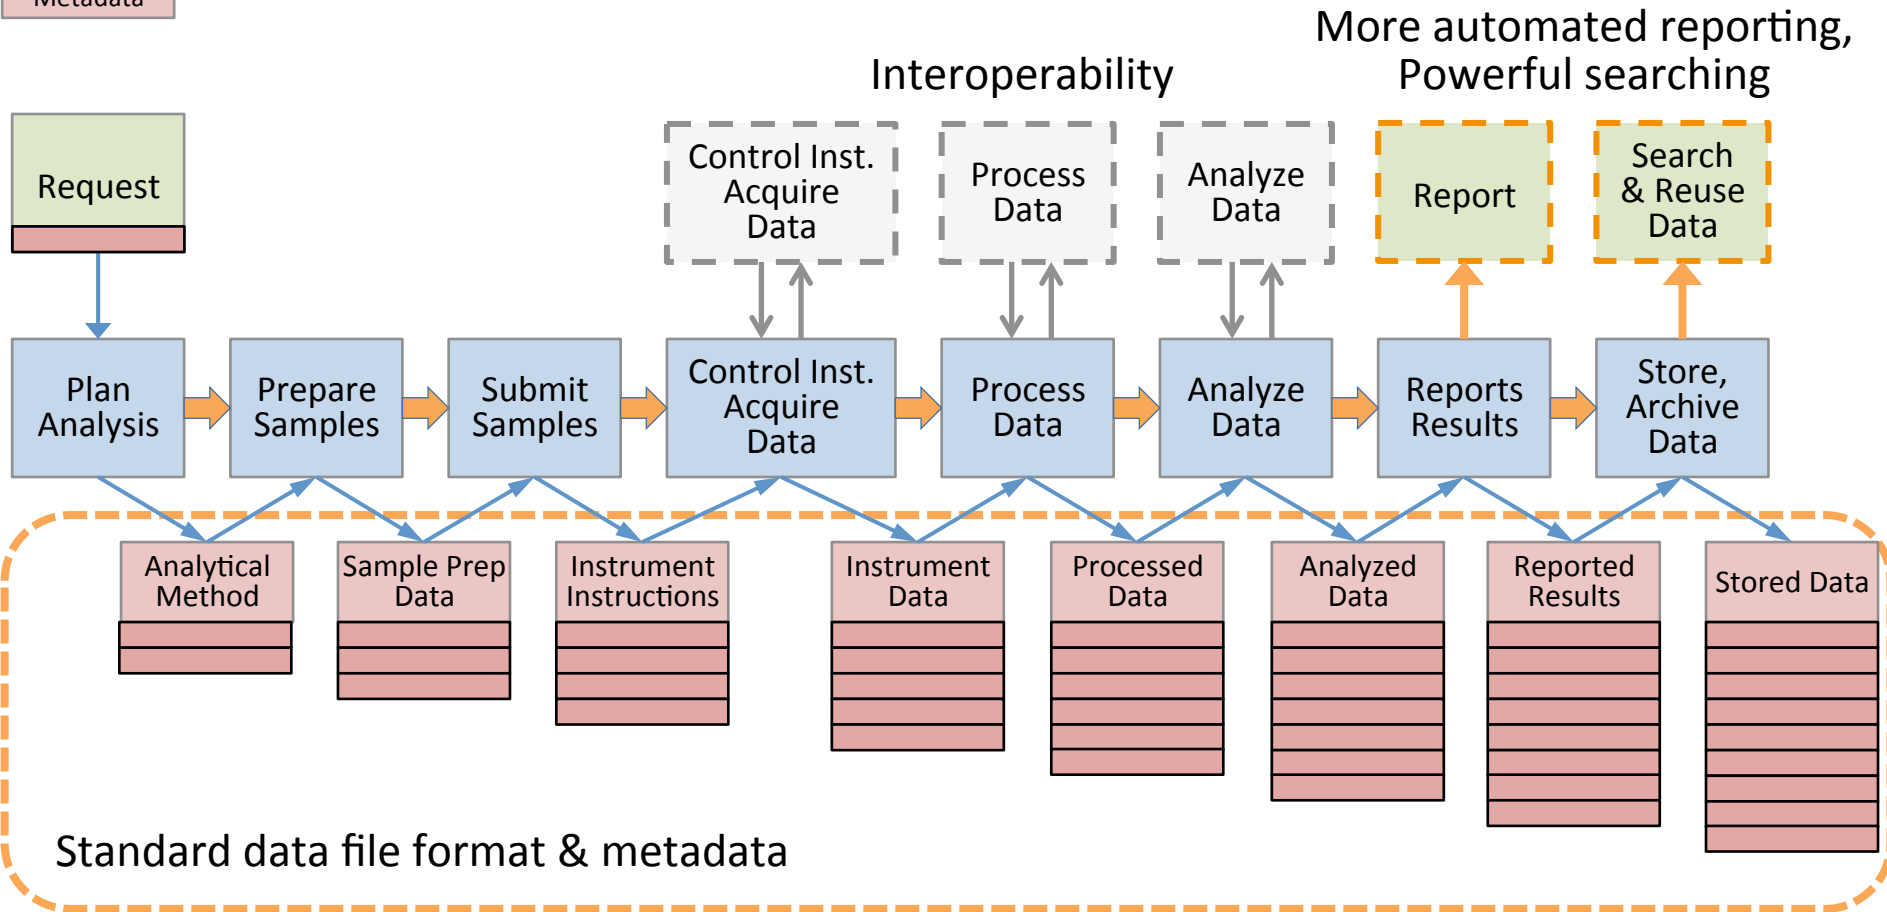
Metadata

Interoperability

More automated reporting, Powerful searching

Request

Control Inst. Acquire Data

Process Data

Analyze Data

Report

Search & Reuse Data

Plan Analysis

Prepare Samples

Submit Samples

Control Inst. Acquire Data

Process Data

Analyze Data

Reports Results

Store, Archive Data

Analytical Method

Sample Prep Data

Instrument Instructions

Instrument Data

Processed Data

Analyzed Data

Reported Results

Stored Data

Standard data file format & metadata